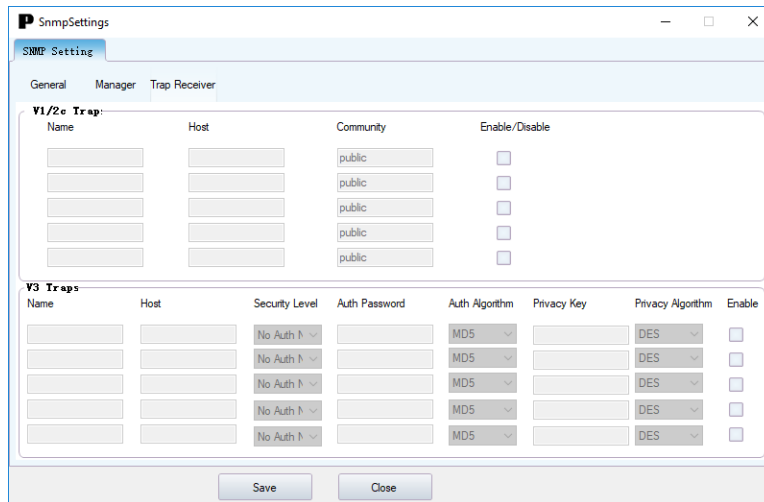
SnmpSettings

SNMP Setting

General | Manager | Trap Receiver

V1/2c Trap:

| Name | Host | Community | Enable/Disable |
|---|---|---|---|
| | | public | |
| | | public | |
| | | public | |
| | | public | |
| | | public | |

V3 Traps

| Name | Host | Security Level | Auth Password | Auth Algorithm | Privacy Key | Privacy Algorithm | Enable |
|---|---|---|---|---|---|---|---|
| | | No Auth N | | MD5 | | DES | |
| | | No Auth N | | MD5 | | DES | |
| | | No Auth N | | MD5 | | DES | |
| | | No Auth N | | MD5 | | DES | |
| | | No Auth N | | MD5 | | DES | |

Save | Close